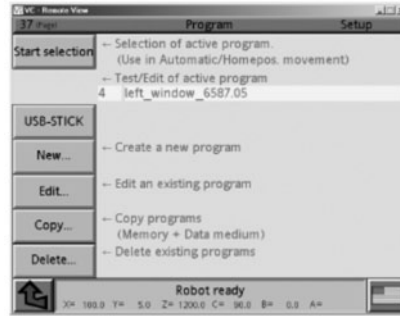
VC - Remote View

37 Page Program Setup

Start selection ← Selection of active program. (Use in Automatic/Homepos. movement)

← Test/Edit of active program

4 left_window_6587.05

USB-STICK

New... ← Create a new program

Edit... ← Edit an existing program

Copy... ← Copy programs (Memory + Data medium)

Delete... ← Delete existing programs

Robot ready

X= 160.0 Y= 5.0 Z= 1200.0 C= 90.0 B= 0.0 A=